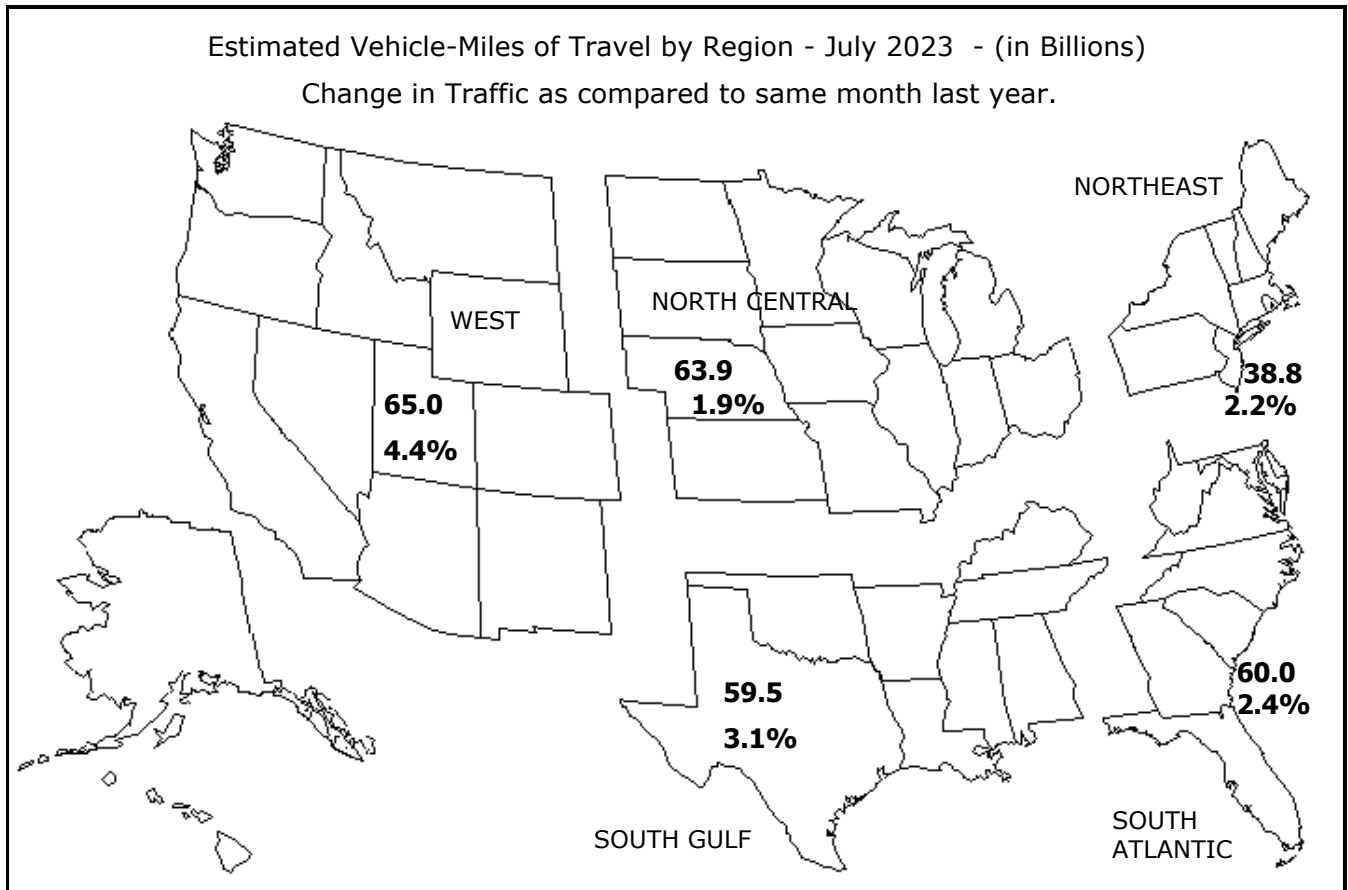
Estimated Vehicle-Miles of Travel by Region - July 2023 - (in Billions)
Change in Traffic as compared to same month last year.

NORTHEAST

WEST

NORTH CENTRAL

65.0
4.4%

63.9
1.9%

38.8
2.2%

59.5
3.1%

60.0
2.4%

SOUTH GULF

SOUTH ATLANTIC